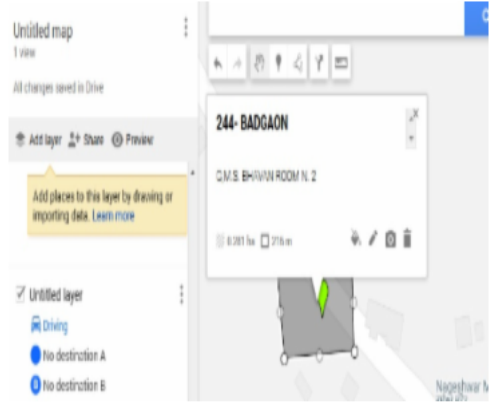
Untitled map
1 view

All changes saved in Drive

Add layer Share Preview

Add places to this layer by drawing or importing data. Learn more

Untitled layer
Driving
No destination A
No destination B

244- BADGAON

G.M.S. BHAVAN ROOM N. 2

0.201 ha 216 m

Nageshwar M